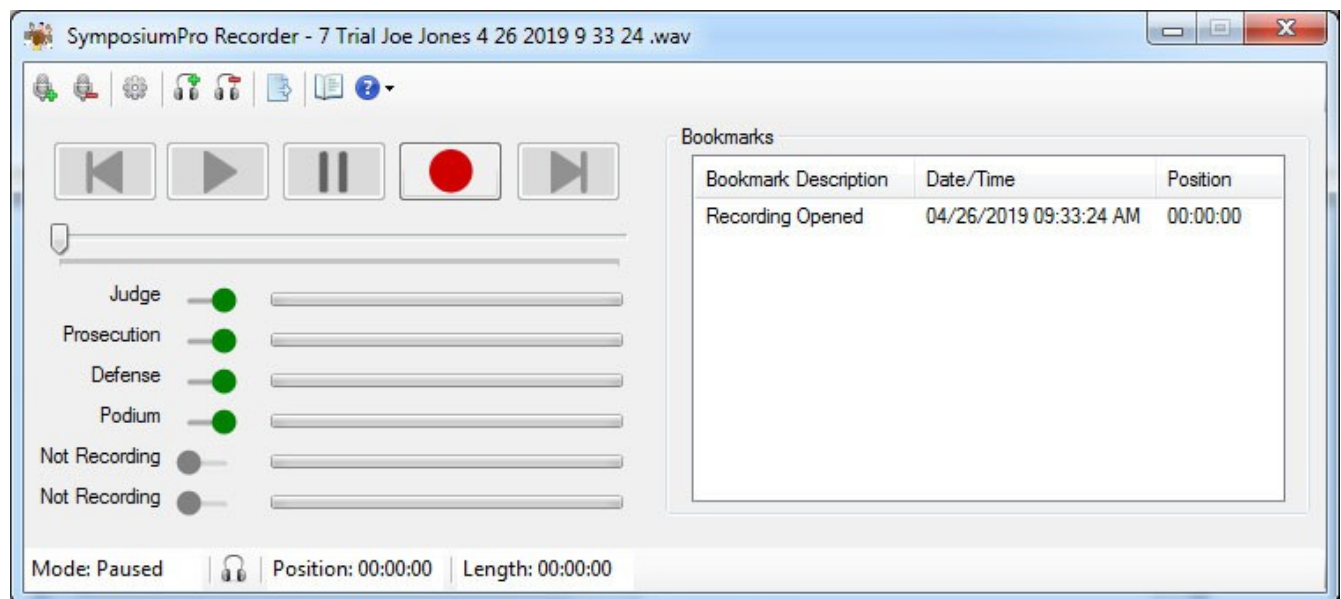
SymposiumPro Recorder - 7 Trial Joe Jones 4 26 2019 9 33 24 .wav

Judge
Prosecution
Defense
Podium
Not Recording
Not Recording

Bookmarks

| Bookmark Description | Date/Time | Position |
|---|---|---|
| Recording Opened | 04/26/2019 09:33:24 AM | 00:00:00 |

Mode: Paused | Position: 00:00:00 | Length: 00:00:00